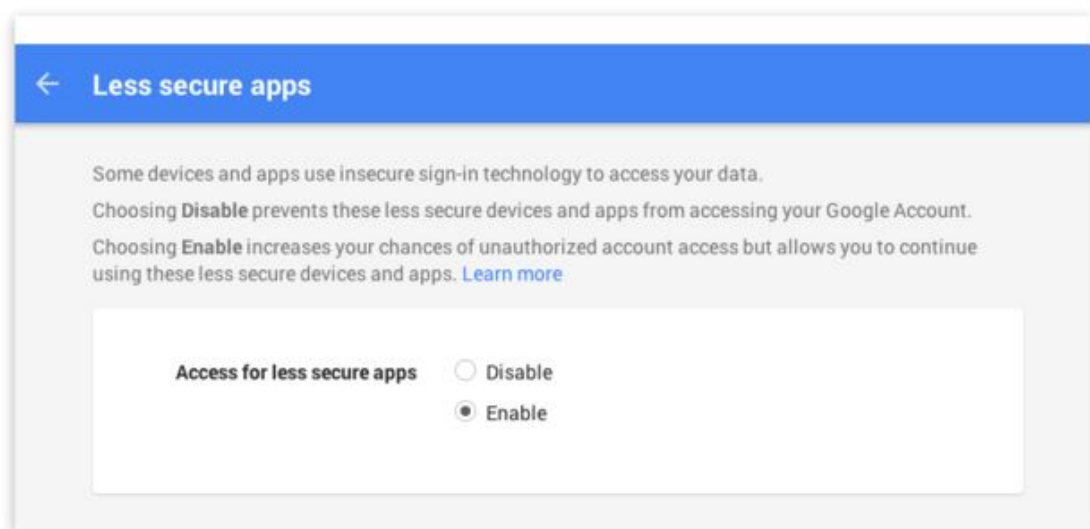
← Less secure apps

Some devices and apps use insecure sign-in technology to access your data.

Choosing Disable prevents these less secure devices and apps from accessing your Google Account.

Choosing Enable increases your chances of unauthorized account access but allows you to continue using these less secure devices and apps. Learn more

Access for less secure apps
Disable
Enable